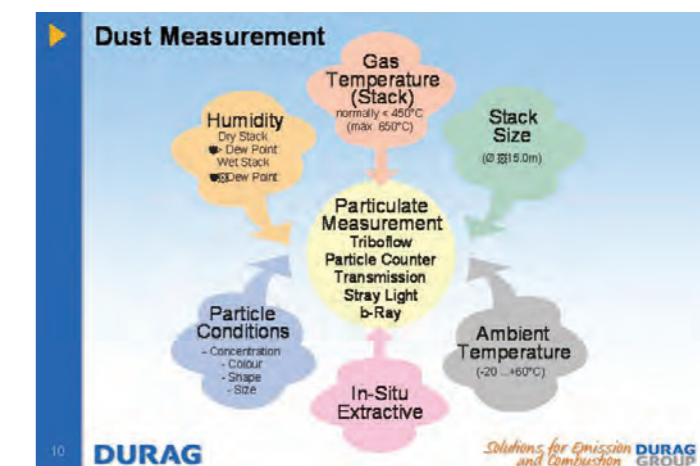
Dust Measurement

Gas Temperature (Stack)
normally < 450°C
(max 650°C)

Humidity
Dry Stack
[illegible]> Dew Point
Wet Stack
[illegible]Dew Point

Stack Size
(Ø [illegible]15.0m)

Particulate Measurement
Triboflow
Particle Counter
Transmission
Stray Light
b-Ray

Particle Conditions
- Concentration
- Colour
- Shape
- Size

Ambient Temperature
(-20 ...+60°C)

In-Situ
Extractive

10

DURAG

Solutions for Emission and Combustion DURAG GROUP